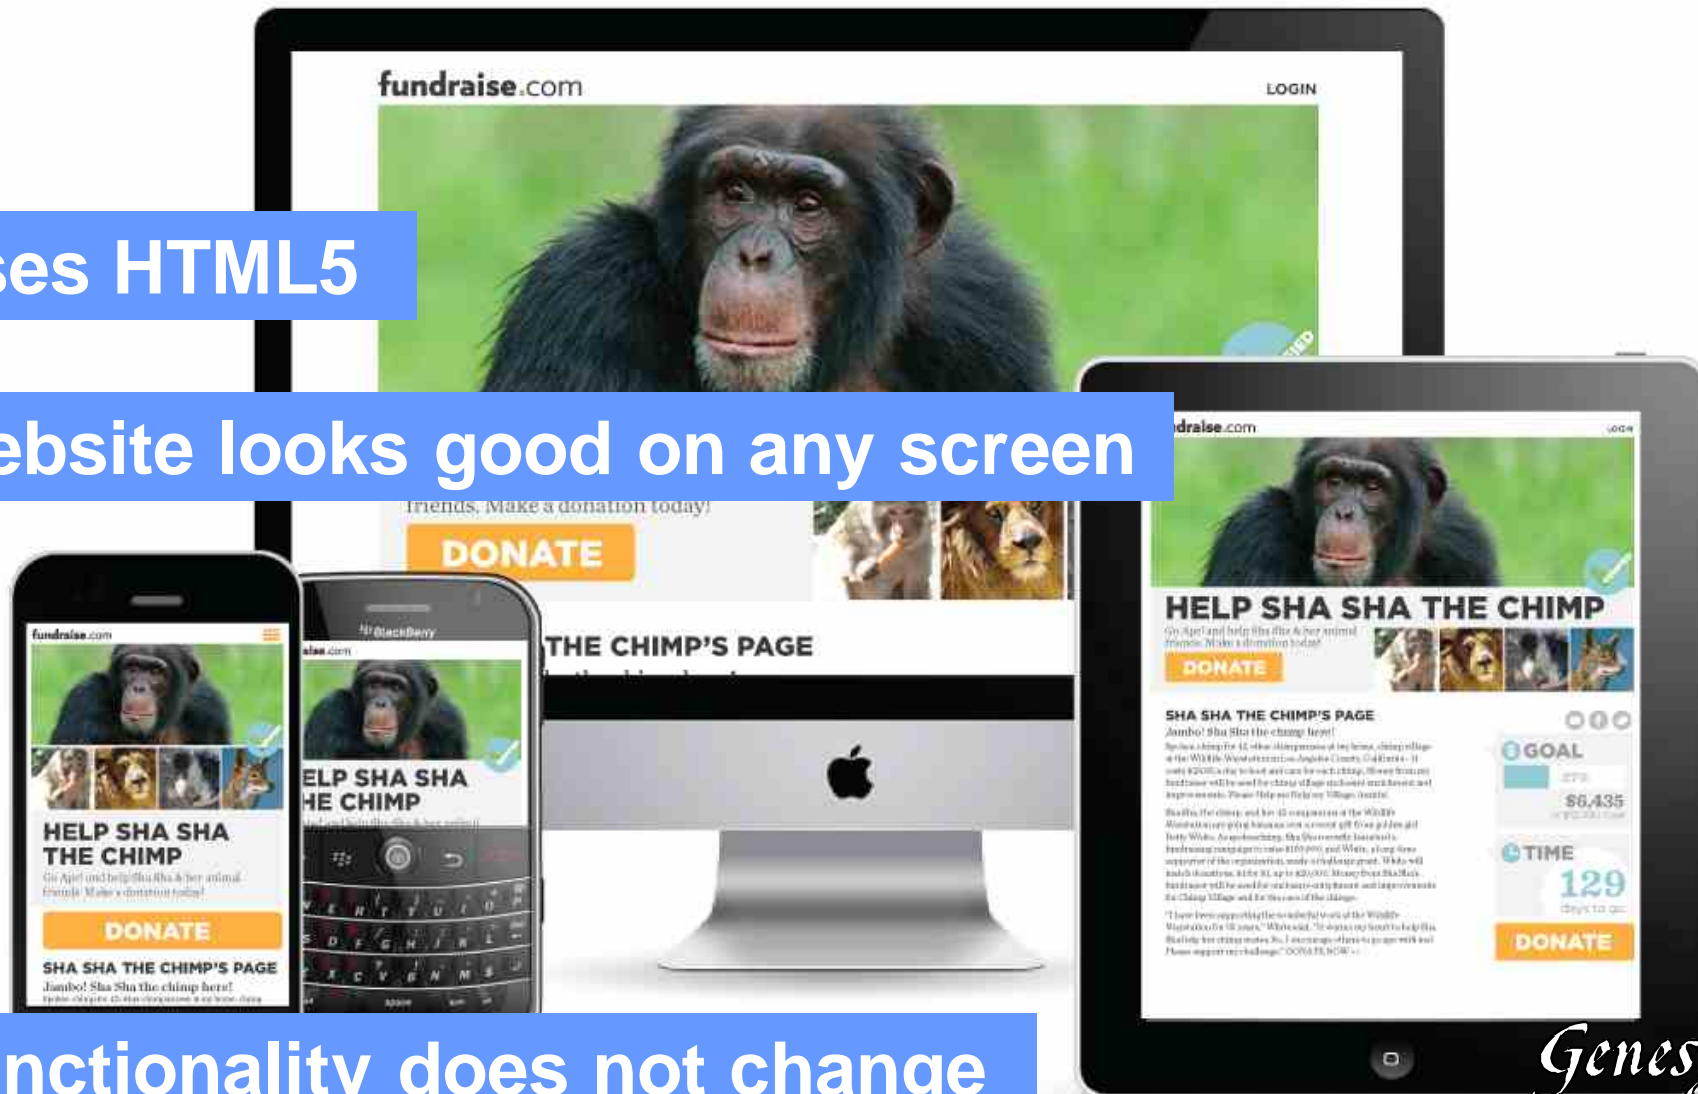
fundraise.com
LOGIN

ses HTML5

ebsite looks good on any screen

friends. Make a donation today!
DONATE
THE CHIMP'S PAGE

fundraise.com
HELP SHA SHA THE CHIMP
DONATE
SHA SHA THE CHIMP'S PAGE
Jambo! Sha Sha the chimp here!

BlackBerry
aise.com
ELP SHA SHA
HE CHIMP

draise.com
LOGIN
HELP SHA SHA THE CHIMP
DONATE
SHA SHA THE CHIMP'S PAGE
Jambo! Sha Sha the chimp here!
GOAL
$6,435
TIME
129
days to go
DONATE

nctionality does not change

Genes